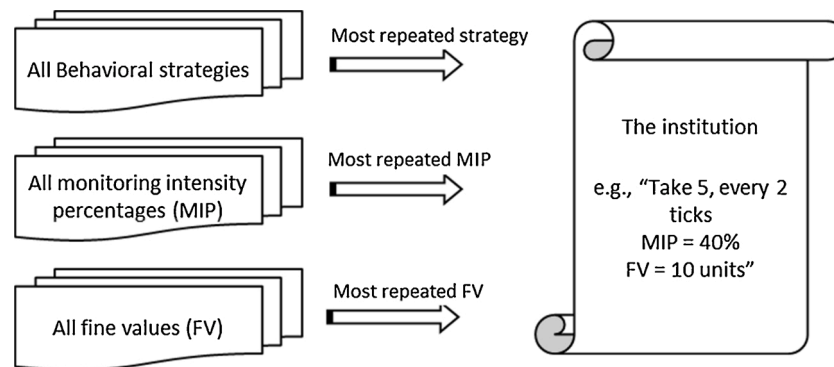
All Behavioral strategies

Most repeated strategy

All monitoring intensity percentages (MIP)

Most repeated MIP

All fine values (FV)

Most repeated FV

The institution

e.g., “Take 5, every 2 ticks
MIP = 40%
FV = 10 units”